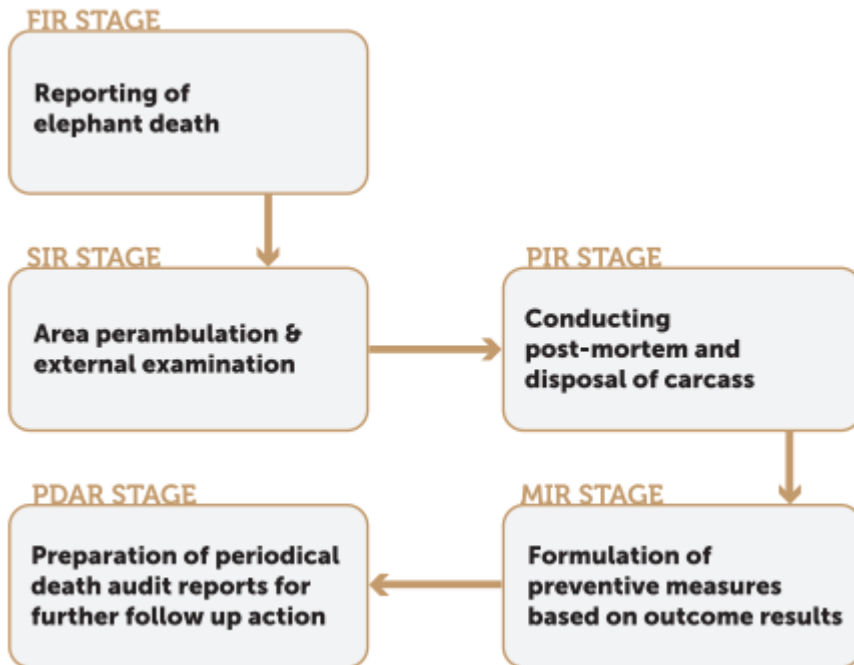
FIR STAGE

Reporting of elephant death

SIR STAGE

Area perambulation & external examination

PIR STAGE

Conducting post-mortem and disposal of carcass

MIR STAGE

Formulation of preventive measures based on outcome results

PDAR STAGE

Preparation of periodical death audit reports for further follow up action